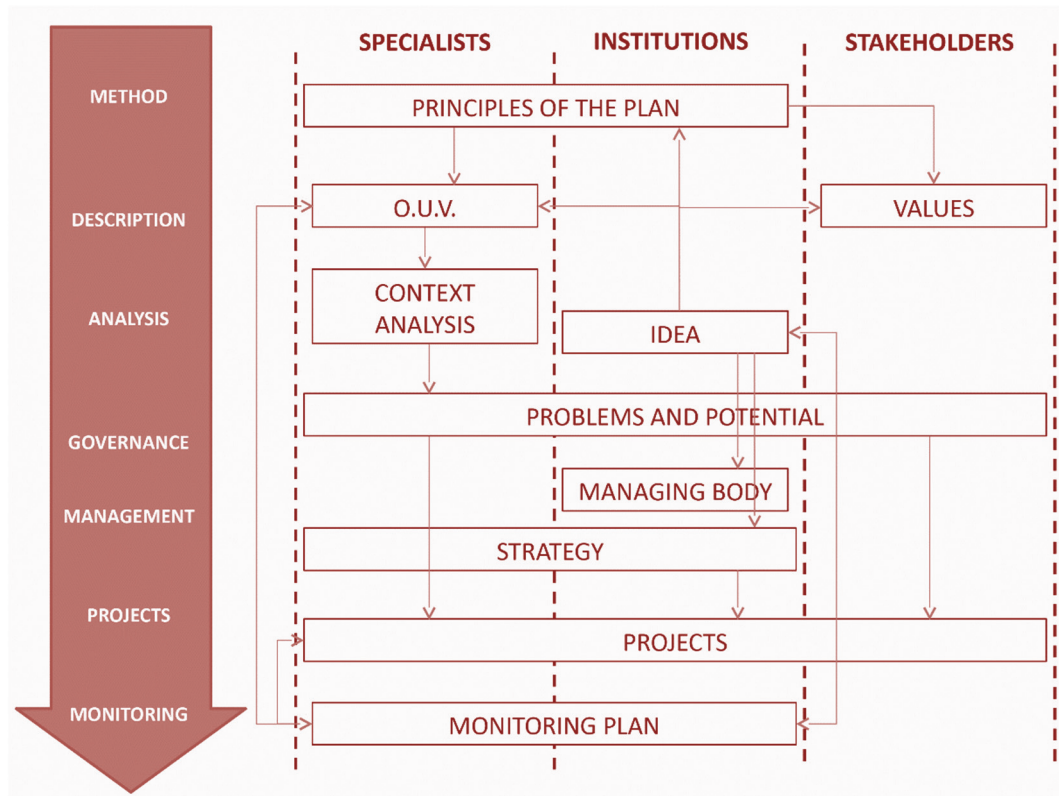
SPECIALISTS
INSTITUTIONS
STAKEHOLDERS

METHOD
PRINCIPLES OF THE PLAN

DESCRIPTION
O.U.V.
VALUES

ANALYSIS
CONTEXT ANALYSIS
IDEA

GOVERNANCE
PROBLEMS AND POTENTIAL

MANAGEMENT
MANAGING BODY
STRATEGY

PROJECTS
PROJECTS

MONITORING
MONITORING PLAN